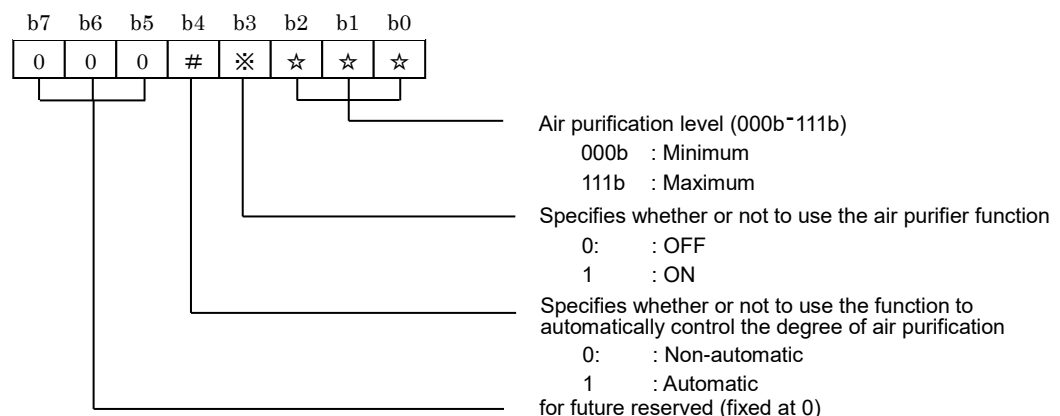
| b7 | b6 | b5 | b4 | b3 | b2 | b1 | b0 |
|---|---|---|---|---|---|---|---|
| 0 | 0 | 0 | # | ※ | ☆ | ☆ | ☆ |

Air purification level (000b-111b)
000b : Minimum
111b : Maximum

Specifies whether or not to use the air purifier function
0: : OFF
1 : ON

Specifies whether or not to use the function to automatically control the degree of air purification
0: : Non-automatic
1 : Automatic

for future reserved (fixed at 0)